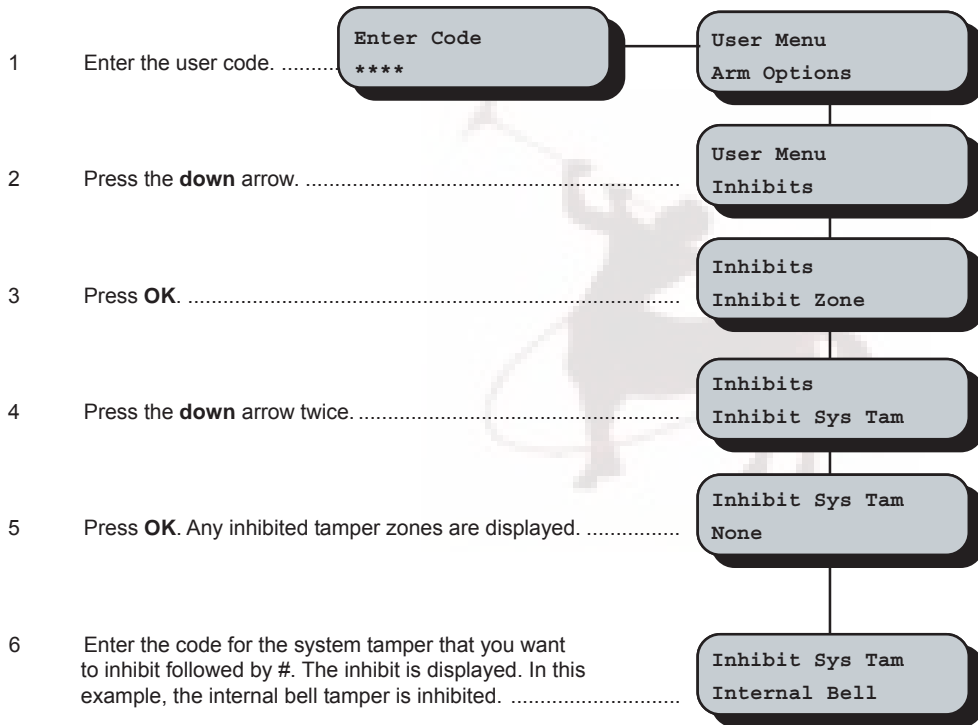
1 Enter the user code. .........

Enter Code
****

User Menu
Arm Options

2 Press the **down** arrow. ..............................................................

User Menu
Inhibits

3 Press **OK**. ...........................................................................

Inhibits
Inhibit Zone

4 Press the **down** arrow twice. ......................................................

Inhibits
Inhibit Sys Tam

5 Press **OK**. Any inhibited tamper zones are displayed. ...............

Inhibit Sys Tam
None

6 Enter the code for the system tamper that you want to inhibit followed by #. The inhibit is displayed. In this example, the internal bell tamper is inhibited. ...........................

Inhibit Sys Tam
Internal Bell